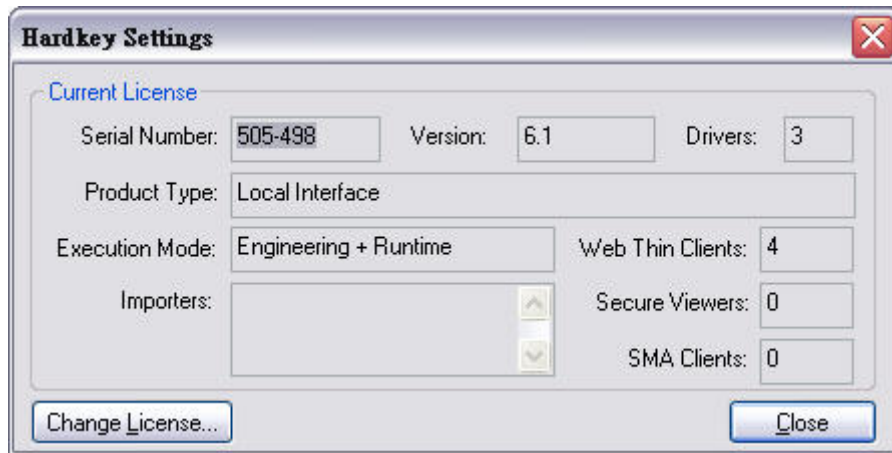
Hardkey Settings

Current License

Serial Number: 505-498

Version: 6.1

Drivers: 3

Product Type: Local Interface

Execution Mode: Engineering + Runtime

Web Thin Clients: 4

Importers:

Secure Viewers: 0

SMA Clients: 0

Change License...

Close